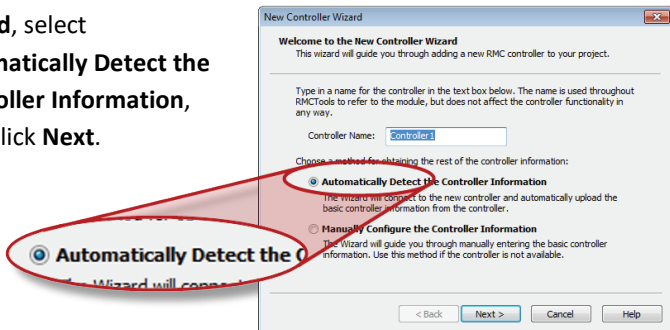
d, select
natically Detect the
oller Information,
lick Next.

Automatically Detect the C

New Controller Wizard

Welcome to the New Controller Wizard
This wizard will guide you through adding a new RMC controller to your project.

Type in a name for the controller in the text box below. The name is used throughout RMCTools to refer to the module, but does not affect the controller functionality in any way.

Controller Name: Controller1

Choose a method for obtaining the rest of the controller information:

Automatically Detect the Controller Information
The wizard will connect to the new controller and automatically upload the basic controller information from the controller.

Manually Configure the Controller Information
The Wizard will guide you through manually entering the basic controller information. Use this method if the controller is not available.

< Back
Next >
Cancel
Help